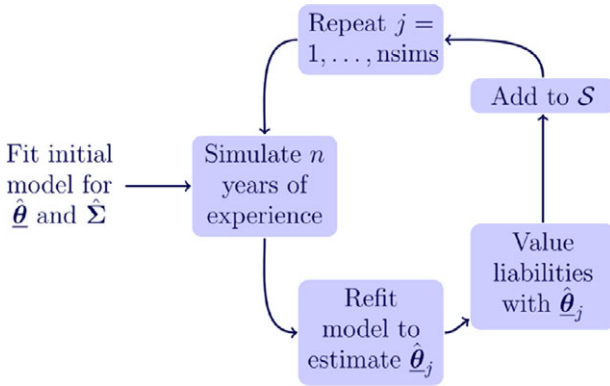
Repeat $j = 1, \ldots, \text{nsims}$

Fit initial model for $\hat{\underline{\boldsymbol{\theta}}}$ and $\hat{\boldsymbol{\Sigma}}$

Simulate $n$ years of experience

Add to $\mathcal{S}$

Refit model to estimate $\hat{\underline{\boldsymbol{\theta}}}_j$

Value liabilities with $\hat{\underline{\boldsymbol{\theta}}}_j$